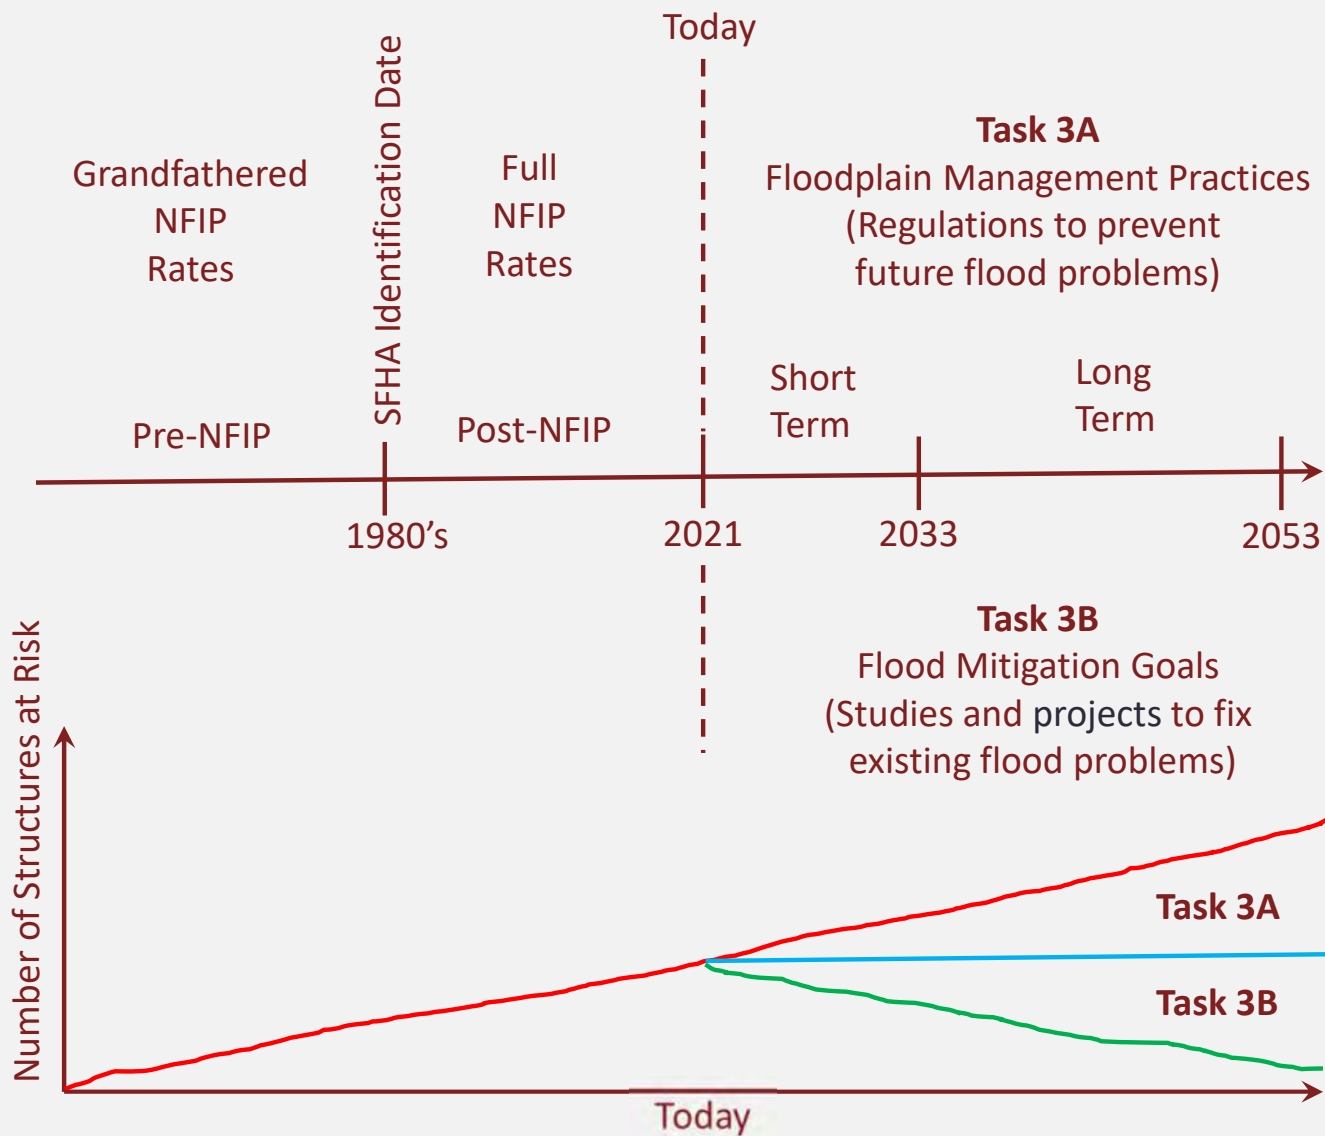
Today

Grandfathered NFIP Rates

SFHA Identification Date

Full NFIP Rates

Task 3A
Floodplain Management Practices
(Regulations to prevent future flood problems)

Pre-NFIP

Post-NFIP

Short Term

Long Term

1980’s

2021

2033

2053

Task 3B
Flood Mitigation Goals
(Studies and projects to fix existing flood problems)

Number of Structures at Risk

Task 3A

Task 3B

Today